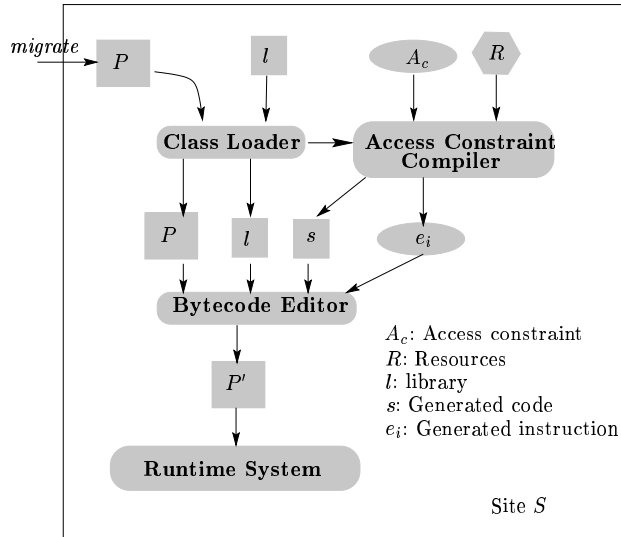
*migrate*

$P$

$l$

$A_c$

$R$

Class Loader

Access Constraint Compiler

$P$

$l$

$s$

$e_i$

Bytecode Editor

$P'$

Runtime System

$A_c$: Access constraint
$R$: Resources
$l$: library
$s$: Generated code
$e_i$: Generated instruction

Site $S$